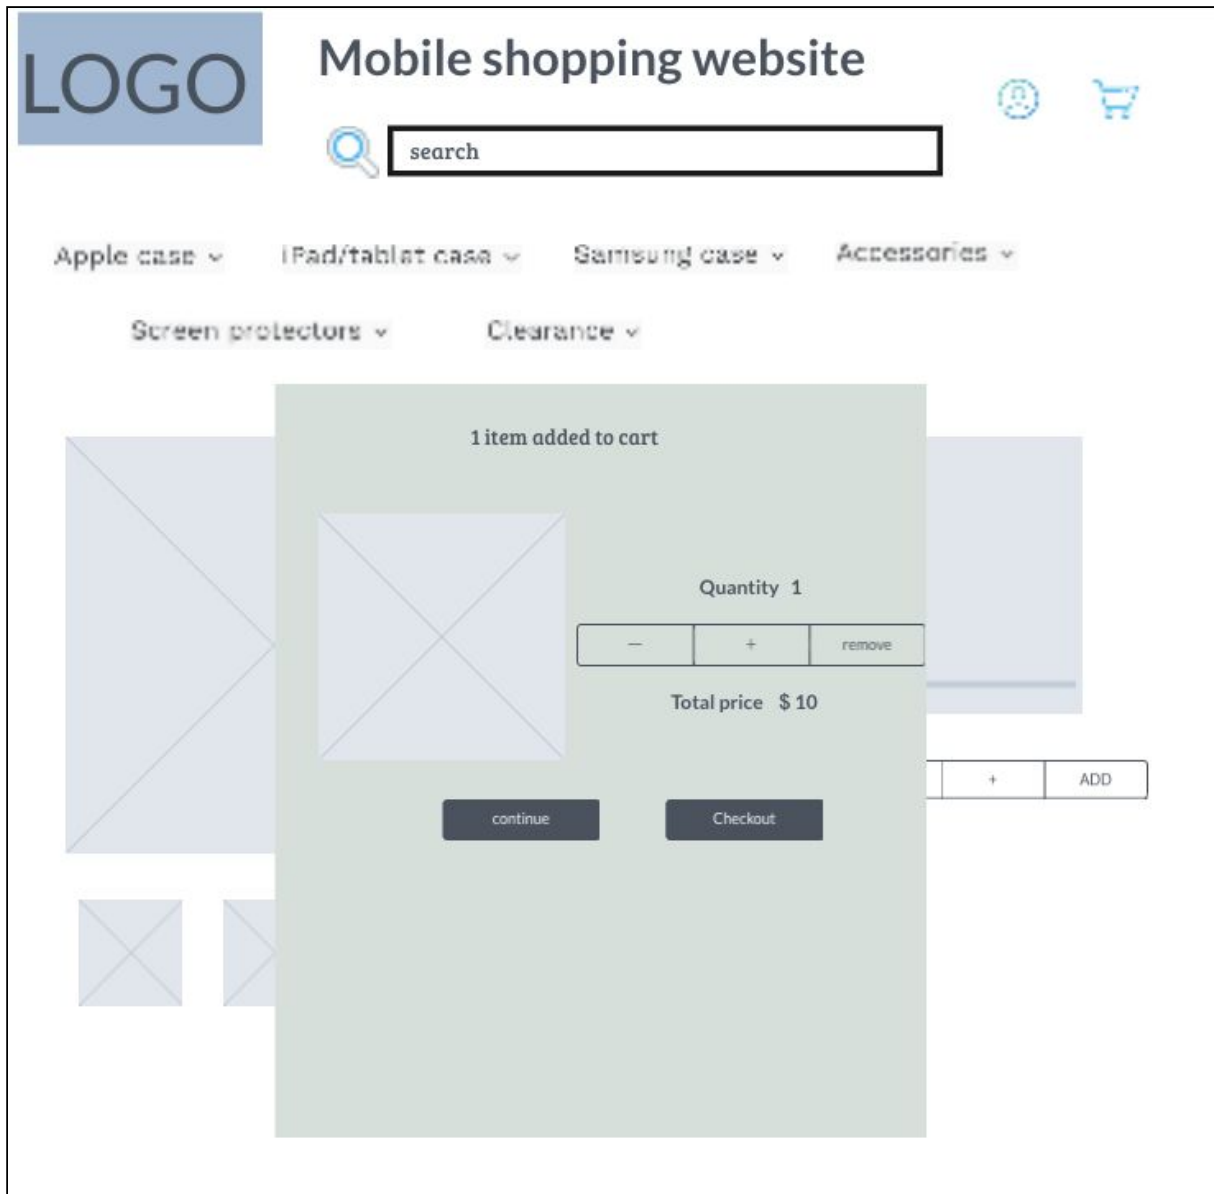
LOGO

Mobile shopping website

search

Apple case ⌄ iPad/tablet case ⌄ Samsung case ⌄ Accessories ⌄

Screen protectors ⌄ Clearance ⌄

1 item added to cart

Quantity 1

– + remove

Total price $ 10

+ ADD

continue Checkout